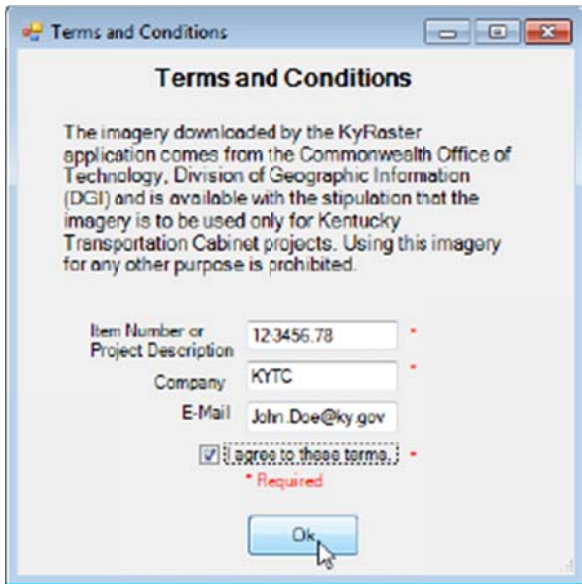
Terms and Conditions

Terms and Conditions

The imagery downloaded by the KyRaster application comes from the Commonwealth Office of Technology, Division of Geographic Information (DGI) and is available with the stipulation that the imagery is to be used only for Kentucky Transportation Cabinet projects. Using this imagery for any other purpose is prohibited.

Item Number or Project Description 123456.78 *

Company KYTC *

E-Mail John.Doe@ky.gov

I agree to these terms. *

* Required

Ok